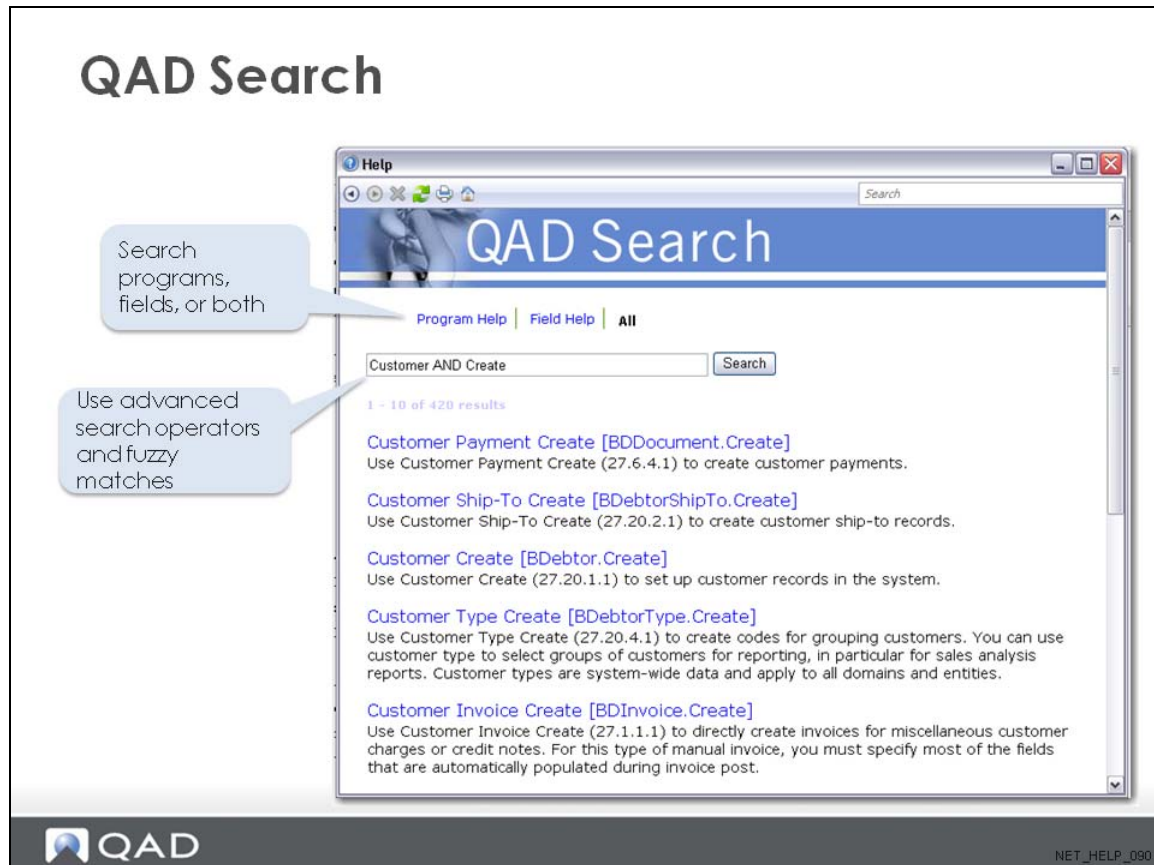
QAD Search

Help

Search

QAD Search

Search programs, fields, or both

Program Help | Field Help | All

Customer AND Create

Search

Use advanced search operators and fuzzy matches

1 - 10 of 420 results

Customer Payment Create [BDDocument.Create]
Use Customer Payment Create (27.6.4.1) to create customer payments.

Customer Ship-To Create [BDebtorShipTo.Create]
Use Customer Ship-To Create (27.20.2.1) to create customer ship-to records.

Customer Create [BDebtor.Create]
Use Customer Create (27.20.1.1) to set up customer records in the system.

Customer Type Create [BDebtorType.Create]
Use Customer Type Create (27.20.4.1) to create codes for grouping customers. You can use customer type to select groups of customers for reporting, in particular for sales analysis reports. Customer types are system-wide data and apply to all domains and entities.

Customer Invoice Create [BDInvoice.Create]
Use Customer Invoice Create (27.1.1.1) to directly create invoices for miscellaneous customer charges or credit notes. For this type of manual invoice, you must specify most of the fields that are automatically populated during invoice post.

QAD

NET_HELP_090